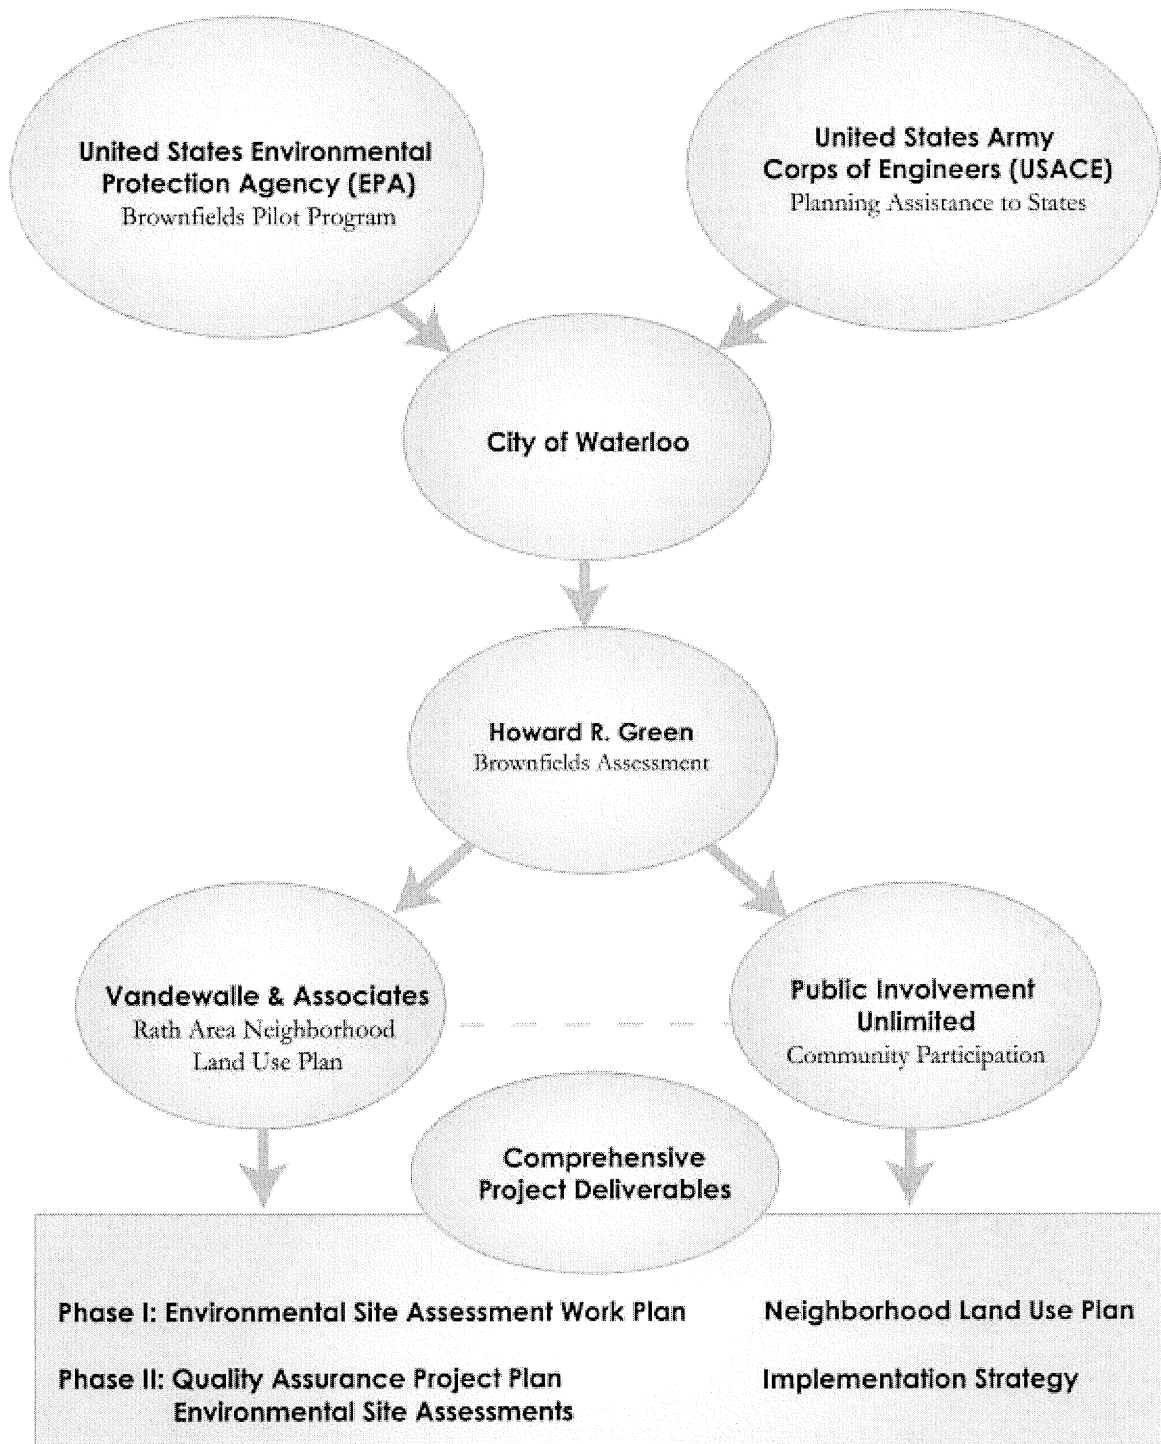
United States Environmental Protection Agency (EPA)
Brownfields Pilot Program

United States Army Corps of Engineers (USACE)
Planning Assistance to States

City of Waterloo

Howard R. Green
Brownfields Assessment

Vandewalle & Associates
Rath Area Neighborhood Land Use Plan

Public Involvement Unlimited
Community Participation

Comprehensive Project Deliverables

Phase I: Environmental Site Assessment Work Plan

Phase II: Quality Assurance Project Plan
Environmental Site Assessments

Neighborhood Land Use Plan

Implementation Strategy